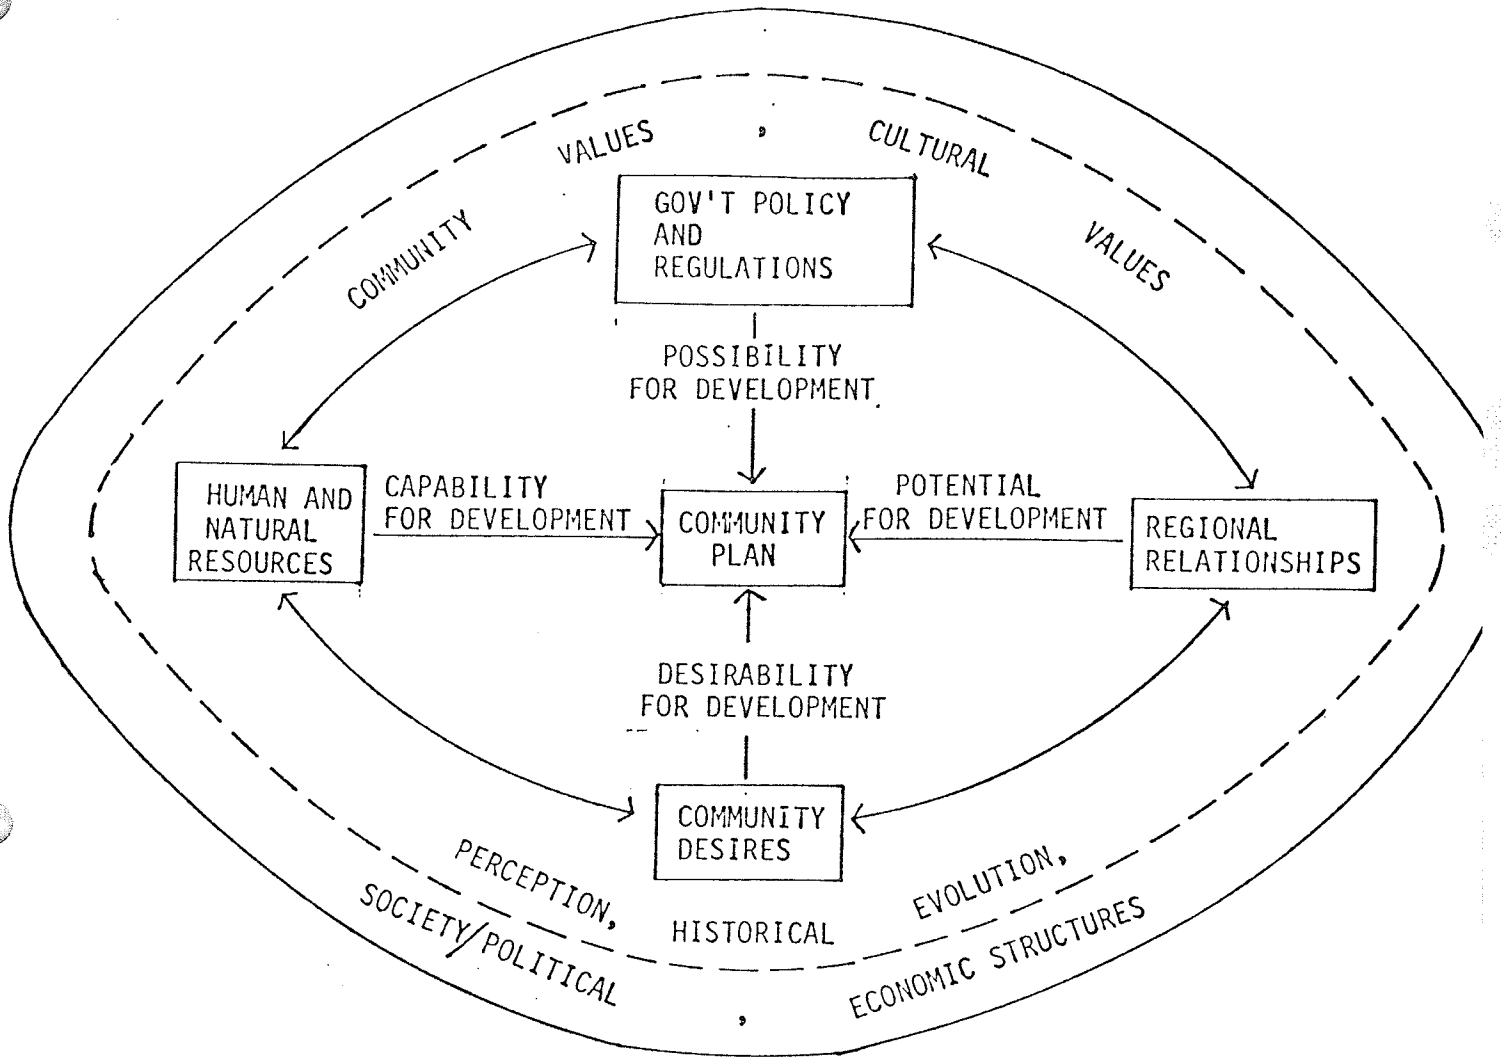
COMMUNITY VALUES , CULTURAL VALUES

GOV'T POLICY AND REGULATIONS

POSSIBILITY FOR DEVELOPMENT

HUMAN AND NATURAL RESOURCES

CAPABILITY FOR DEVELOPMENT

COMMUNITY PLAN

POTENTIAL FOR DEVELOPMENT

REGIONAL RELATIONSHIPS

DESIRABILITY FOR DEVELOPMENT

COMMUNITY DESIRES

PERCEPTION, HISTORICAL EVOLUTION,

SOCIETY/POLITICAL , ECONOMIC STRUCTURES